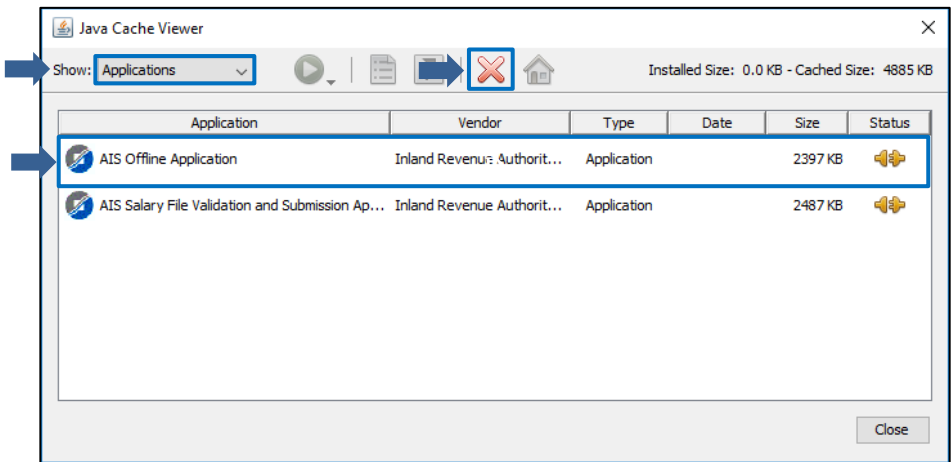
Java Cache Viewer

Show: Applications

Installed Size: 0.0 KB - Cached Size: 4885 KB

| Application | Vendor | Type | Date | Size | Status |
|---|---|---|---|---|---|
| AIS Offline Application | Inland Revenue Authorit... | Application | | 2397 KB | |
| AIS Salary File Validation and Submission Ap... | Inland Revenue Authorit... | Application | | 2487 KB | |

Close